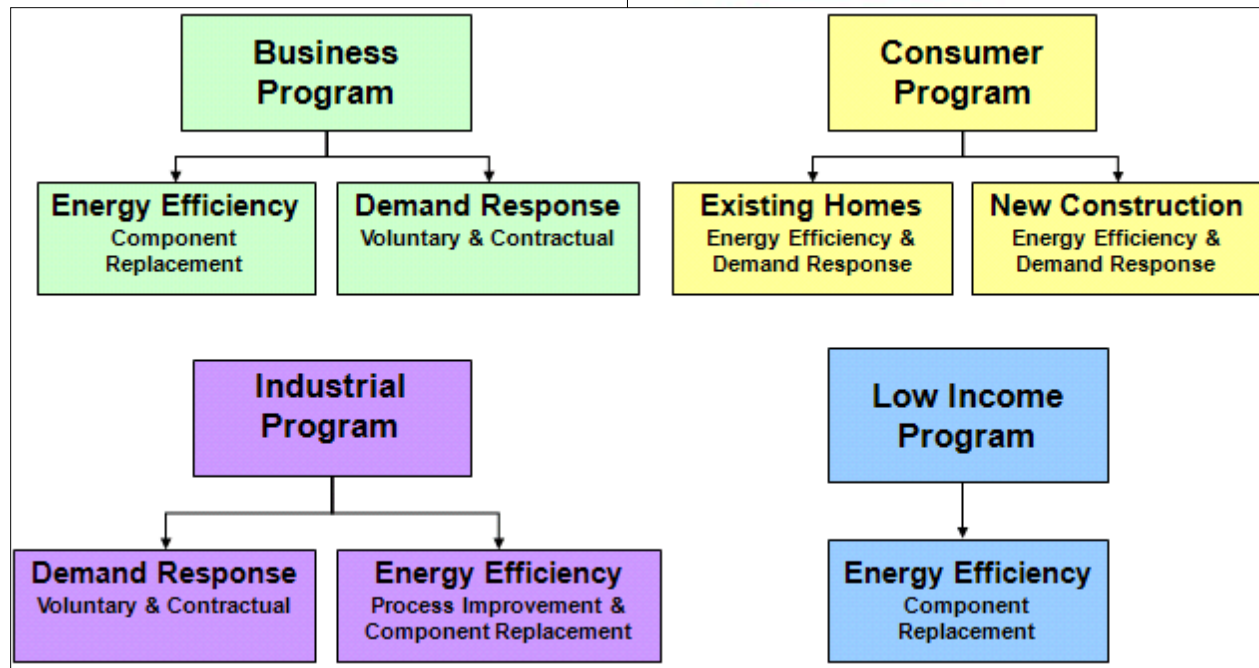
Business Program

Energy Efficiency
Component Replacement

Demand Response
Voluntary & Contractual

Consumer Program

Existing Homes
Energy Efficiency & Demand Response

New Construction
Energy Efficiency & Demand Response

Industrial Program

Demand Response
Voluntary & Contractual

Energy Efficiency
Process Improvement & Component Replacement

Low Income Program

Energy Efficiency
Component Replacement